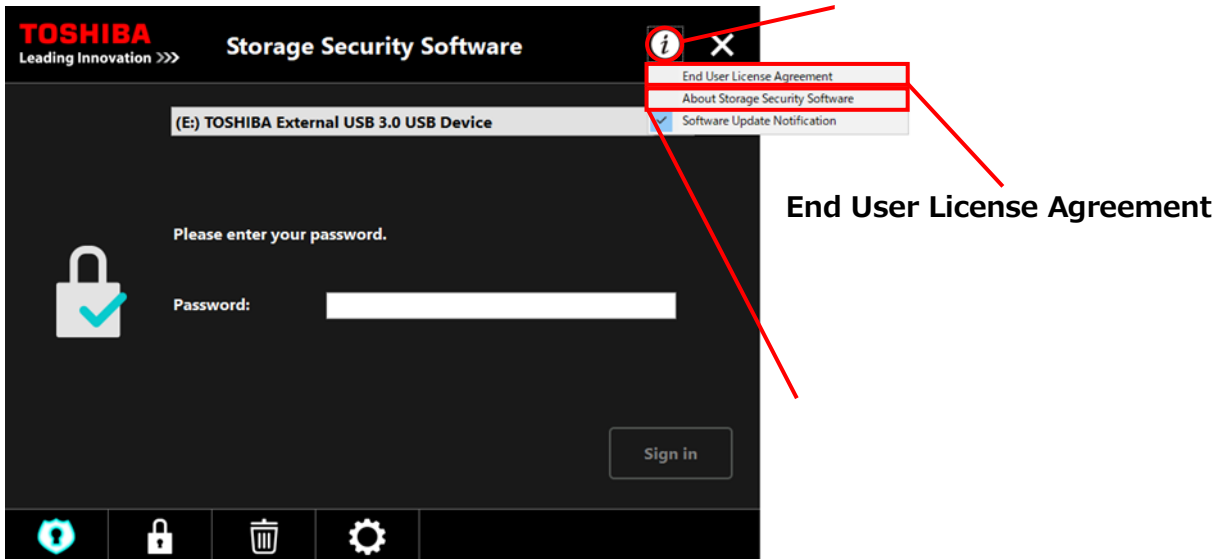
TOSHIBA
Leading Innovation >>>

Storage Security Software

i ✕

End User License Agreement
About Storage Security Software
Software Update Notification

(E:) TOSHIBA External USB 3.0 USB Device

End User License Agreement

Please enter your password.

Password:

Sign in